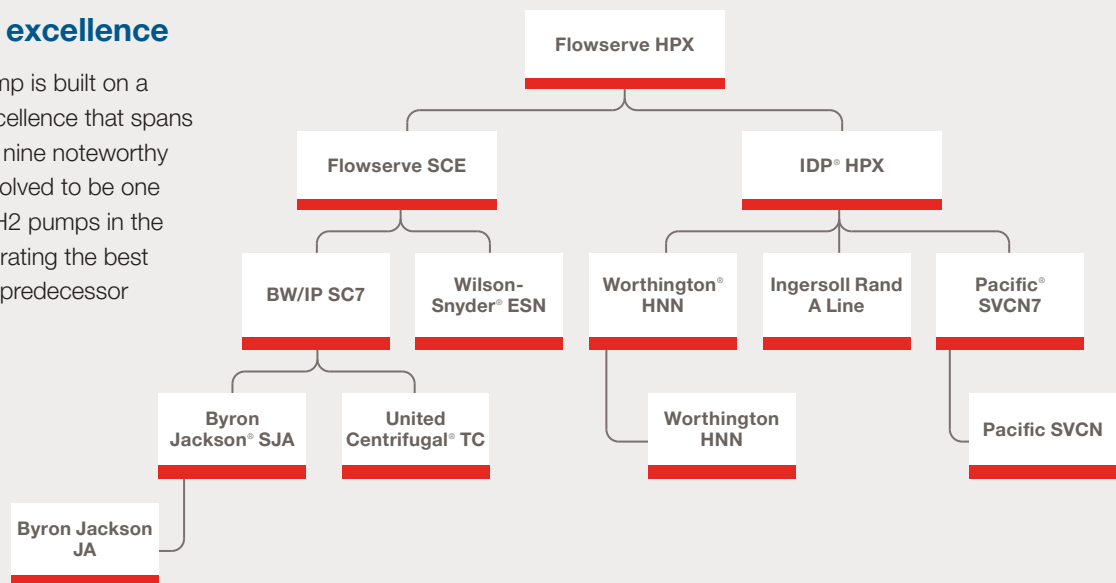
excellence

mp is built on a
cellence that spans
nine noteworthy
olved to be one
H2 pumps in the
rating the best
predecessor

Flowserve HPX

Flowserve SCE

IDP® HPX

BW/IP SC7

Wilson-Snyder® ESN

Worthington® HNN

Ingersoll Rand A Line

Pacific® SVCN7

Byron Jackson® SJA

United Centrifugal® TC

Worthington HNN

Pacific SVCN

Byron Jackson JA